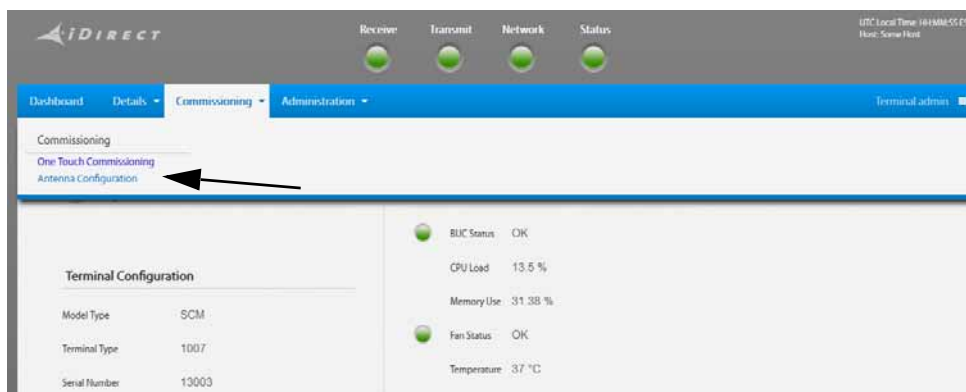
iDIRECT

Receive Transmit Network Status

UTC Local Time 16:MM:55 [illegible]
Host: Some Host

Dashboard Details ▾ Commissioning ▾ Administration ▾

Terminal admin

Commissioning
One Touch Commissioning
Antenna Configuration

BUC Status OK
CPU Load 13.5 %
Memory Use 31.38 %
Fan Status OK
Temperature 37 °C

Terminal Configuration

Model Type SCM
Terminal Type 1007
Serial Number 13003